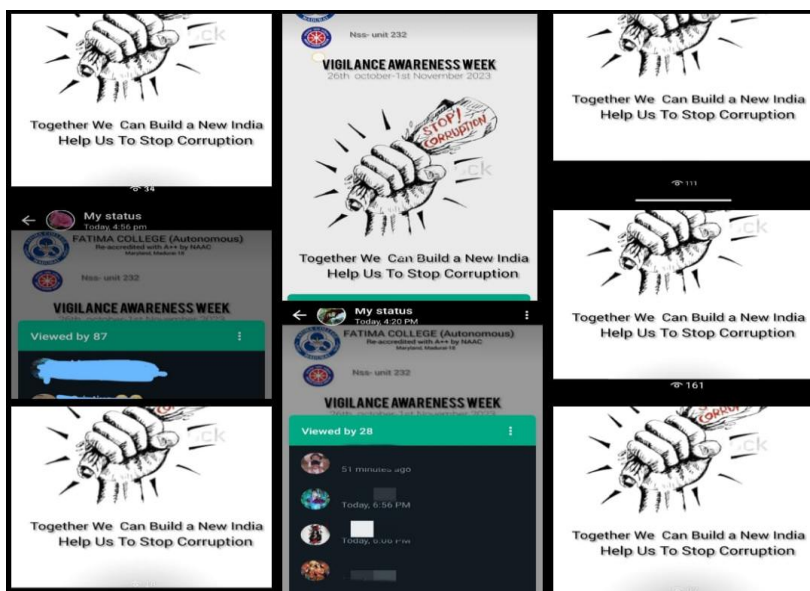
Together We Can Build a New India
Help Us To Stop Corruption

34

My status
Today, 4:56 pm

FATIMA COLLEGE (Autonomous)
Re-accredited with A++ by NAAC
Maryland, Madurai 18

Nss- unit 232

VIGILANCE AWARENESS WEEK
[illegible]

Viewed by 87

Together We Can Build a New India
Help Us To Stop Corruption

Nss- unit 232

VIGILANCE AWARENESS WEEK
26th october-1st November 2023

STOP CORRUPTION

Together We Can Build a New India
Help Us To Stop Corruption

My status
Today, 4:20 PM

FATIMA COLLEGE (Autonomous)
Re-accredited with A++ by NAAC
Maryland, Madurai 18

Nss- unit 232

VIGILANCE AWARENESS WEEK
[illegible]

Viewed by 28

51 minutes ago

Today, 6:56 PM

Today, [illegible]

Together We Can Build a New India
Help Us To Stop Corruption

111

Together We Can Build a New India
Help Us To Stop Corruption

161

CORRU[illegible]

Together We Can Build a New India
Help Us To Stop Corruption